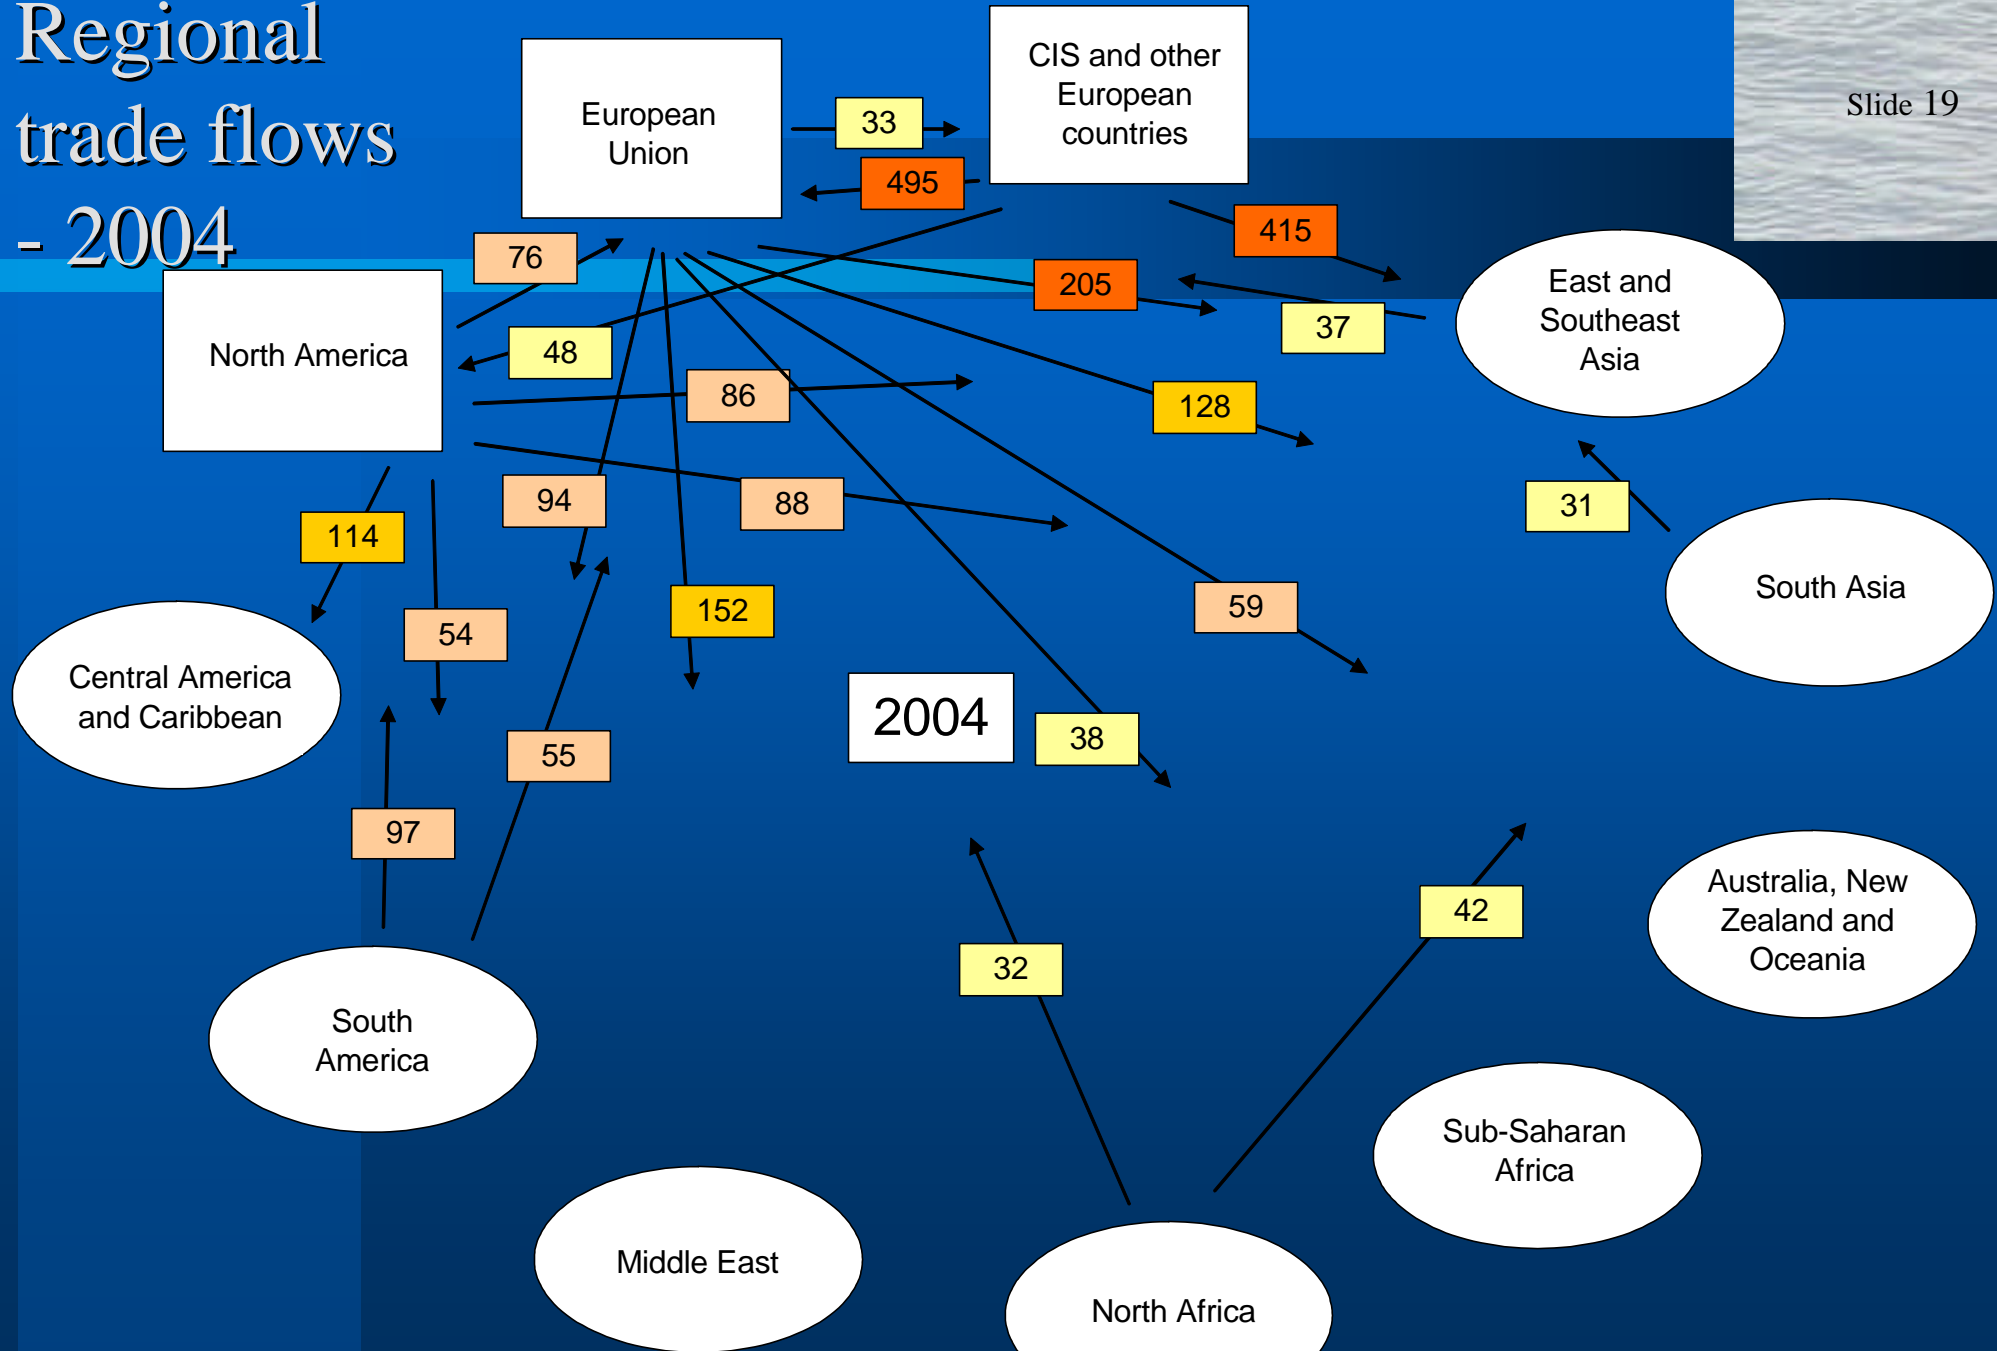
Regional trade flows - 2004

Slide 19

European Union

CIS and other European countries

33

495

415

76

205

37

East and Southeast Asia

North America

48

86

128

94

88

31

114

South Asia

54

152

59

Central America and Caribbean

2004

38

55

97

42

Australia, New Zealand and Oceania

32

South America

Sub-Saharan Africa

Middle East

North Africa